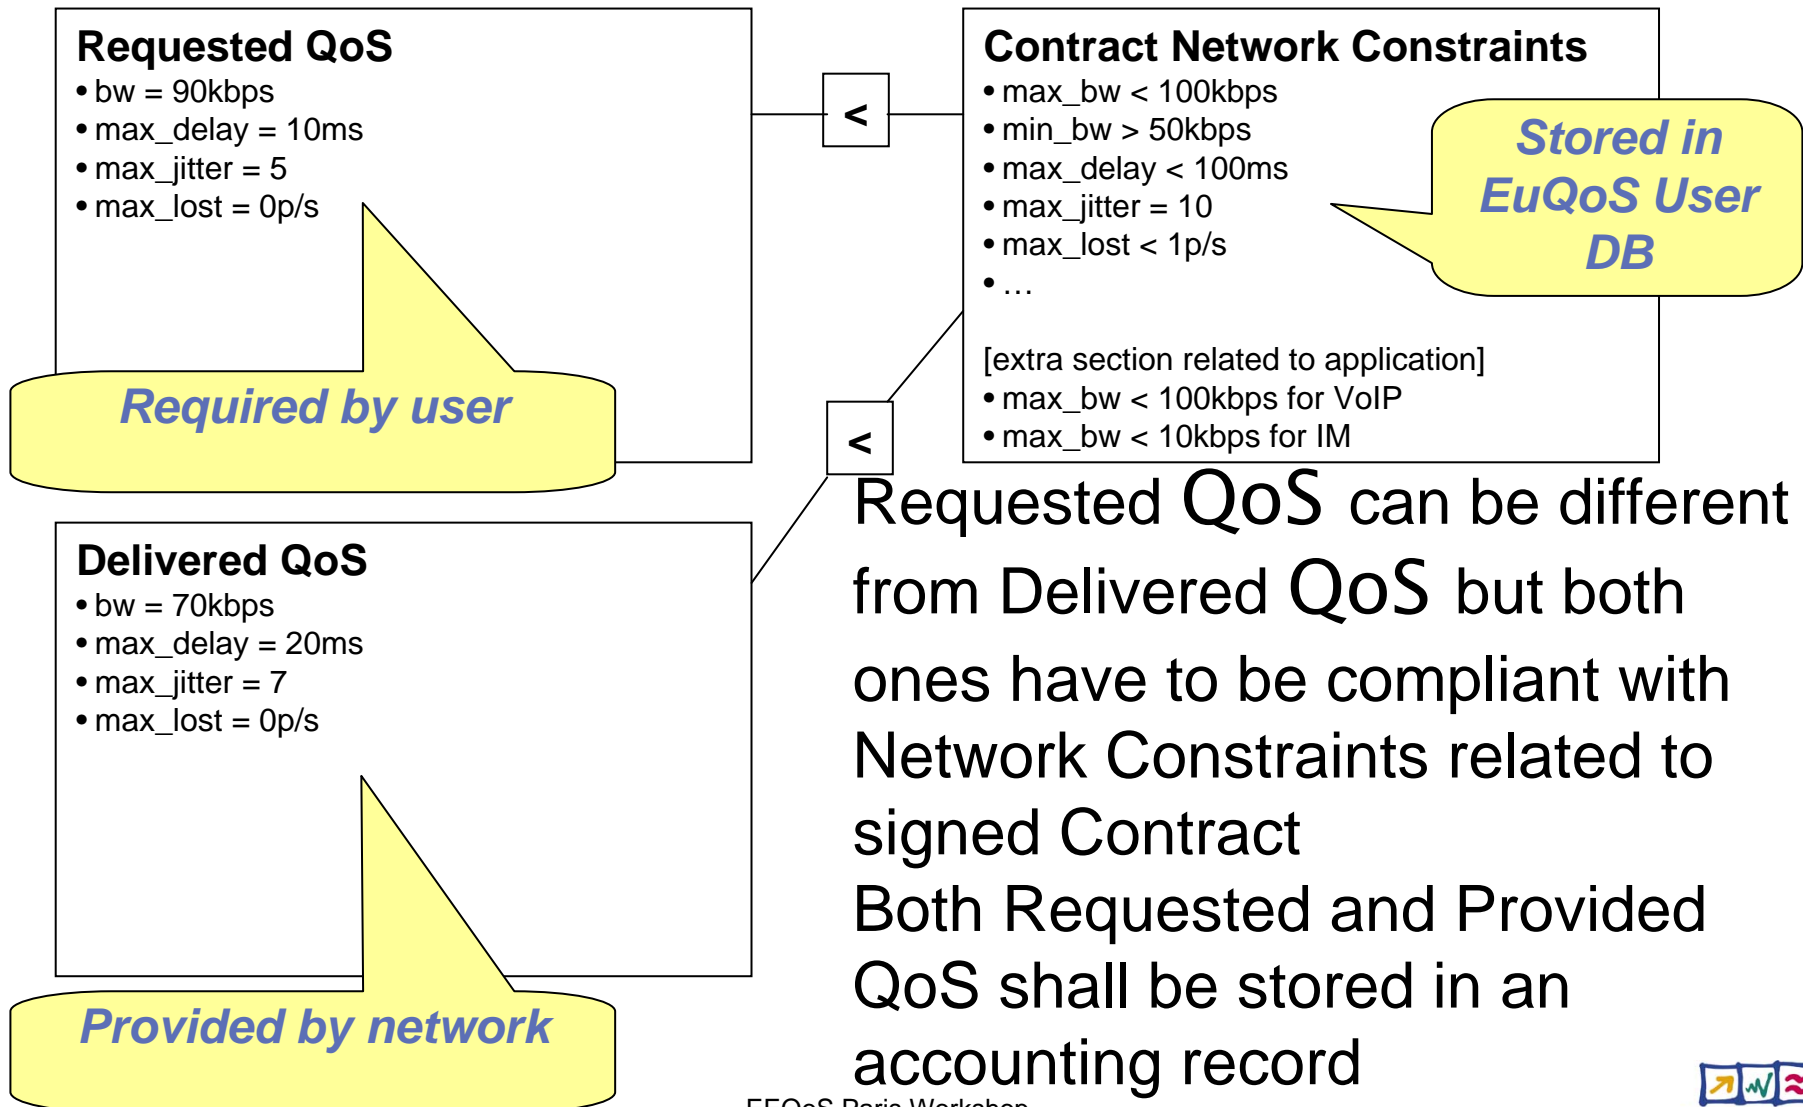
Requested QoS
• bw = 90kbps
• max_delay = 10ms
• max_jitter = 5
• max_lost = 0p/s

Required by user

<

Contract Network Constraints
• max_bw < 100kbps
• min_bw > 50kbps
• max_delay < 100ms
• max_jitter = 10
• max_lost < 1p/s
• …

[extra section related to application]
• max_bw < 100kbps for VoIP
• max_bw < 10kbps for IM

Stored in EuQoS User DB

<

Delivered QoS
• bw = 70kbps
• max_delay = 20ms
• max_jitter = 7
• max_lost = 0p/s

Provided by network

Requested QoS can be different from Delivered QoS but both ones have to be compliant with Network Constraints related to signed Contract
Both Requested and Provided QoS shall be stored in an accounting record

EEQoS Paris Workshop